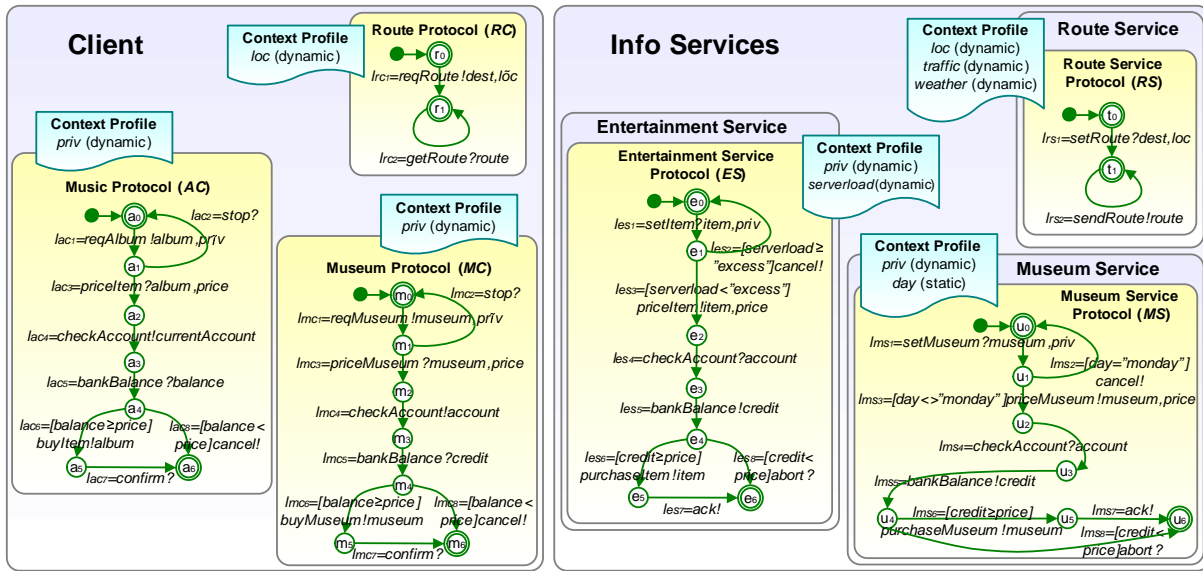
Client

Context Profile
loc (dynamic)

Route Protocol (RC)
$r_0$
$l_{rc1}$=reqRoute!dest,lôc
$r_1$
$l_{rc2}$=getRoute?route

Context Profile
priv (dynamic)

Music Protocol (AC)
$a_0$
$l_{ac2}$=stop?
$l_{ac1}$=reqAlbum!album,prîv
$a_1$
$l_{ac3}$=priceItem?album,price
$a_2$
$l_{ac4}$=checkAccount!currentAccount
$a_3$
$l_{ac5}$=bankBalance?balance
$a_4$
$l_{ac6}$=[balance≥price] buyItem!album
$l_{ac8}$=[balance< price]cancel!
$a_5$
$a_6$
$l_{ac7}$=confirm?

Context Profile
priv (dynamic)

Museum Protocol (MC)
$m_0$
$l_{mc2}$=stop?
$l_{mc1}$=reqMuseum!museum,prîv
$m_1$
$l_{mc3}$=priceMuseum?museum,price
$m_2$
$l_{mc4}$=checkAccount!account
$m_3$
$l_{mc5}$=bankBalance?credit
$m_4$
$l_{mc6}$=[balance≥price] buyMuseum!museum
$l_{mc8}$=[balance< price]cancel!
$m_5$
$m_6$
$l_{mc7}$=confirm?

Info Services

Entertainment Service

Entertainment Service Protocol (ES)

Context Profile
priv (dynamic)
serverload(dynamic)

$e_0$
$l_{es1}$=setItem?item,priv
$e_1$
$l_{es2}$=[serverload ≥ "excess"]cancel!
$l_{es3}$=[serverload<"excess"] priceItem!item,price
$e_2$
$l_{es4}$=checkAccount?account
$e_3$
$l_{es5}$=bankBalance!credit
$e_4$
$l_{es6}$=[credit≥price] purchaseItem!item
$l_{es8}$=[credit< price]abort?
$e_5$
$e_6$
$l_{es7}$=ack!

Context Profile
loc (dynamic)
traffic (dynamic)
weather (dynamic)

Route Service

Route Service Protocol (RS)
$t_0$
$l_{rs1}$=setRoute?dest,loc
$t_1$
$l_{rs2}$=sendRoute!route

Context Profile
priv (dynamic)
day (static)

Museum Service

Museum Service Protocol (MS)
$u_0$
$l_{ms1}$=setMuseum?museum,priv
$u_1$
$l_{ms2}$=[day="monday"] cancel!
$l_{ms3}$=[day<>"monday"]priceMuseum!museum,price
$u_2$
$l_{ms4}$=checkAccount?account
$u_3$
$l_{ms5}$=bankBalance!credit
$u_4$
$l_{ms6}$=[credit≥price] purchaseMuseum!museum
$u_5$
$l_{ms7}$=ack!
$u_6$
$l_{ms8}$=[credit< price]abort?